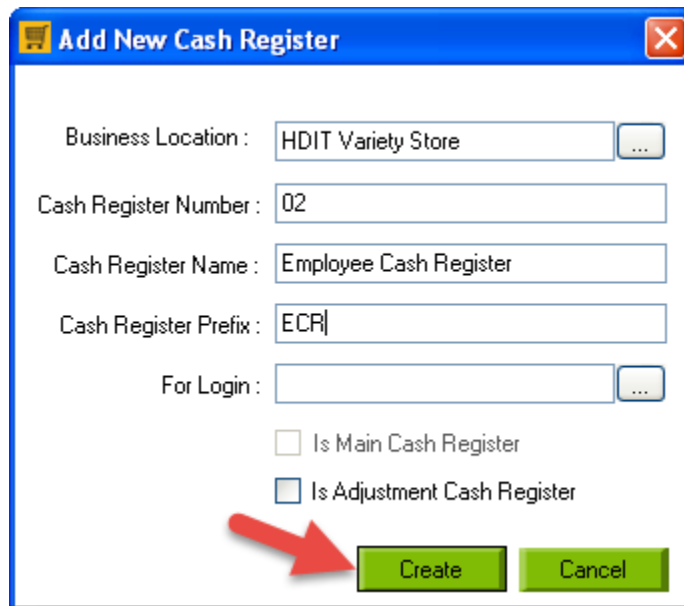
Add New Cash Register

Business Location : HDIT Variety Store ...

Cash Register Number : 02

Cash Register Name : Employee Cash Register

Cash Register Prefix : ECR

For Login : ...

Is Main Cash Register

Is Adjustment Cash Register

Create

Cancel